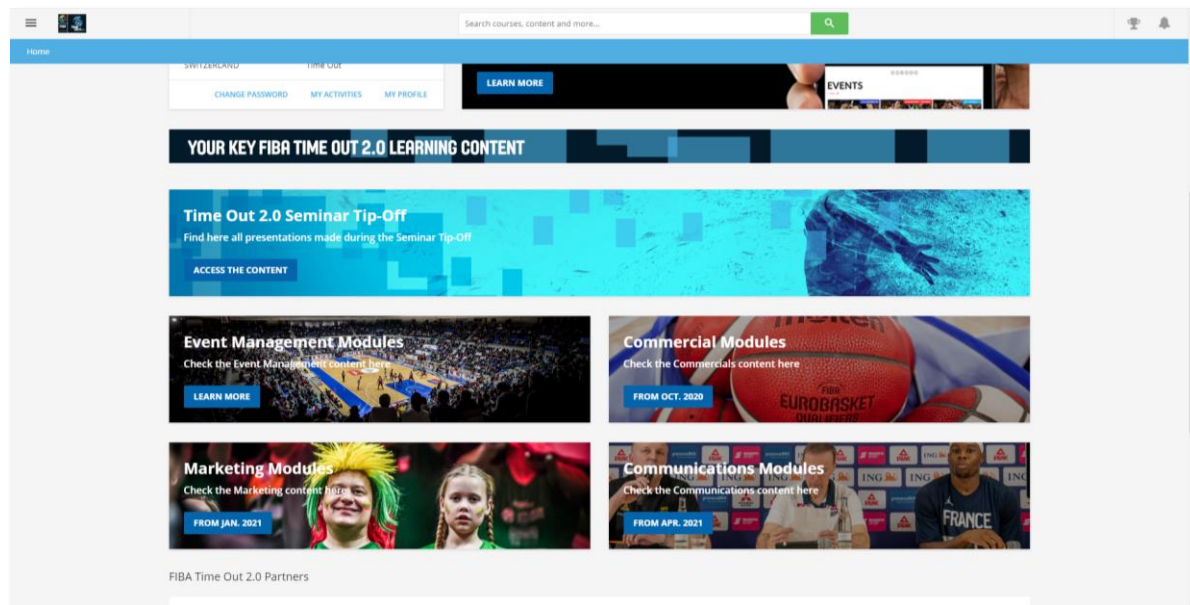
Search courses, content and more...

Home

SWITZERLAND Time Out

CHANGE PASSWORD MY ACTIVITIES MY PROFILE

LEARN MORE

EVENTS

YOUR KEY FIBA TIME OUT 2.0 LEARNING CONTENT

Time Out 2.0 Seminar Tip-Off
Find here all presentations made during the Seminar Tip-Off
ACCESS THE CONTENT

Event Management Modules
Check the Event Management content here
LEARN MORE

Commercial Modules
Check the Commercials content here
FROM OCT. 2020

Marketing Modules
Check the Marketing content here
FROM JAN. 2021

Communications Modules
Check the Communications content here
FROM APR. 2021

FIBA Time Out 2.0 Partners